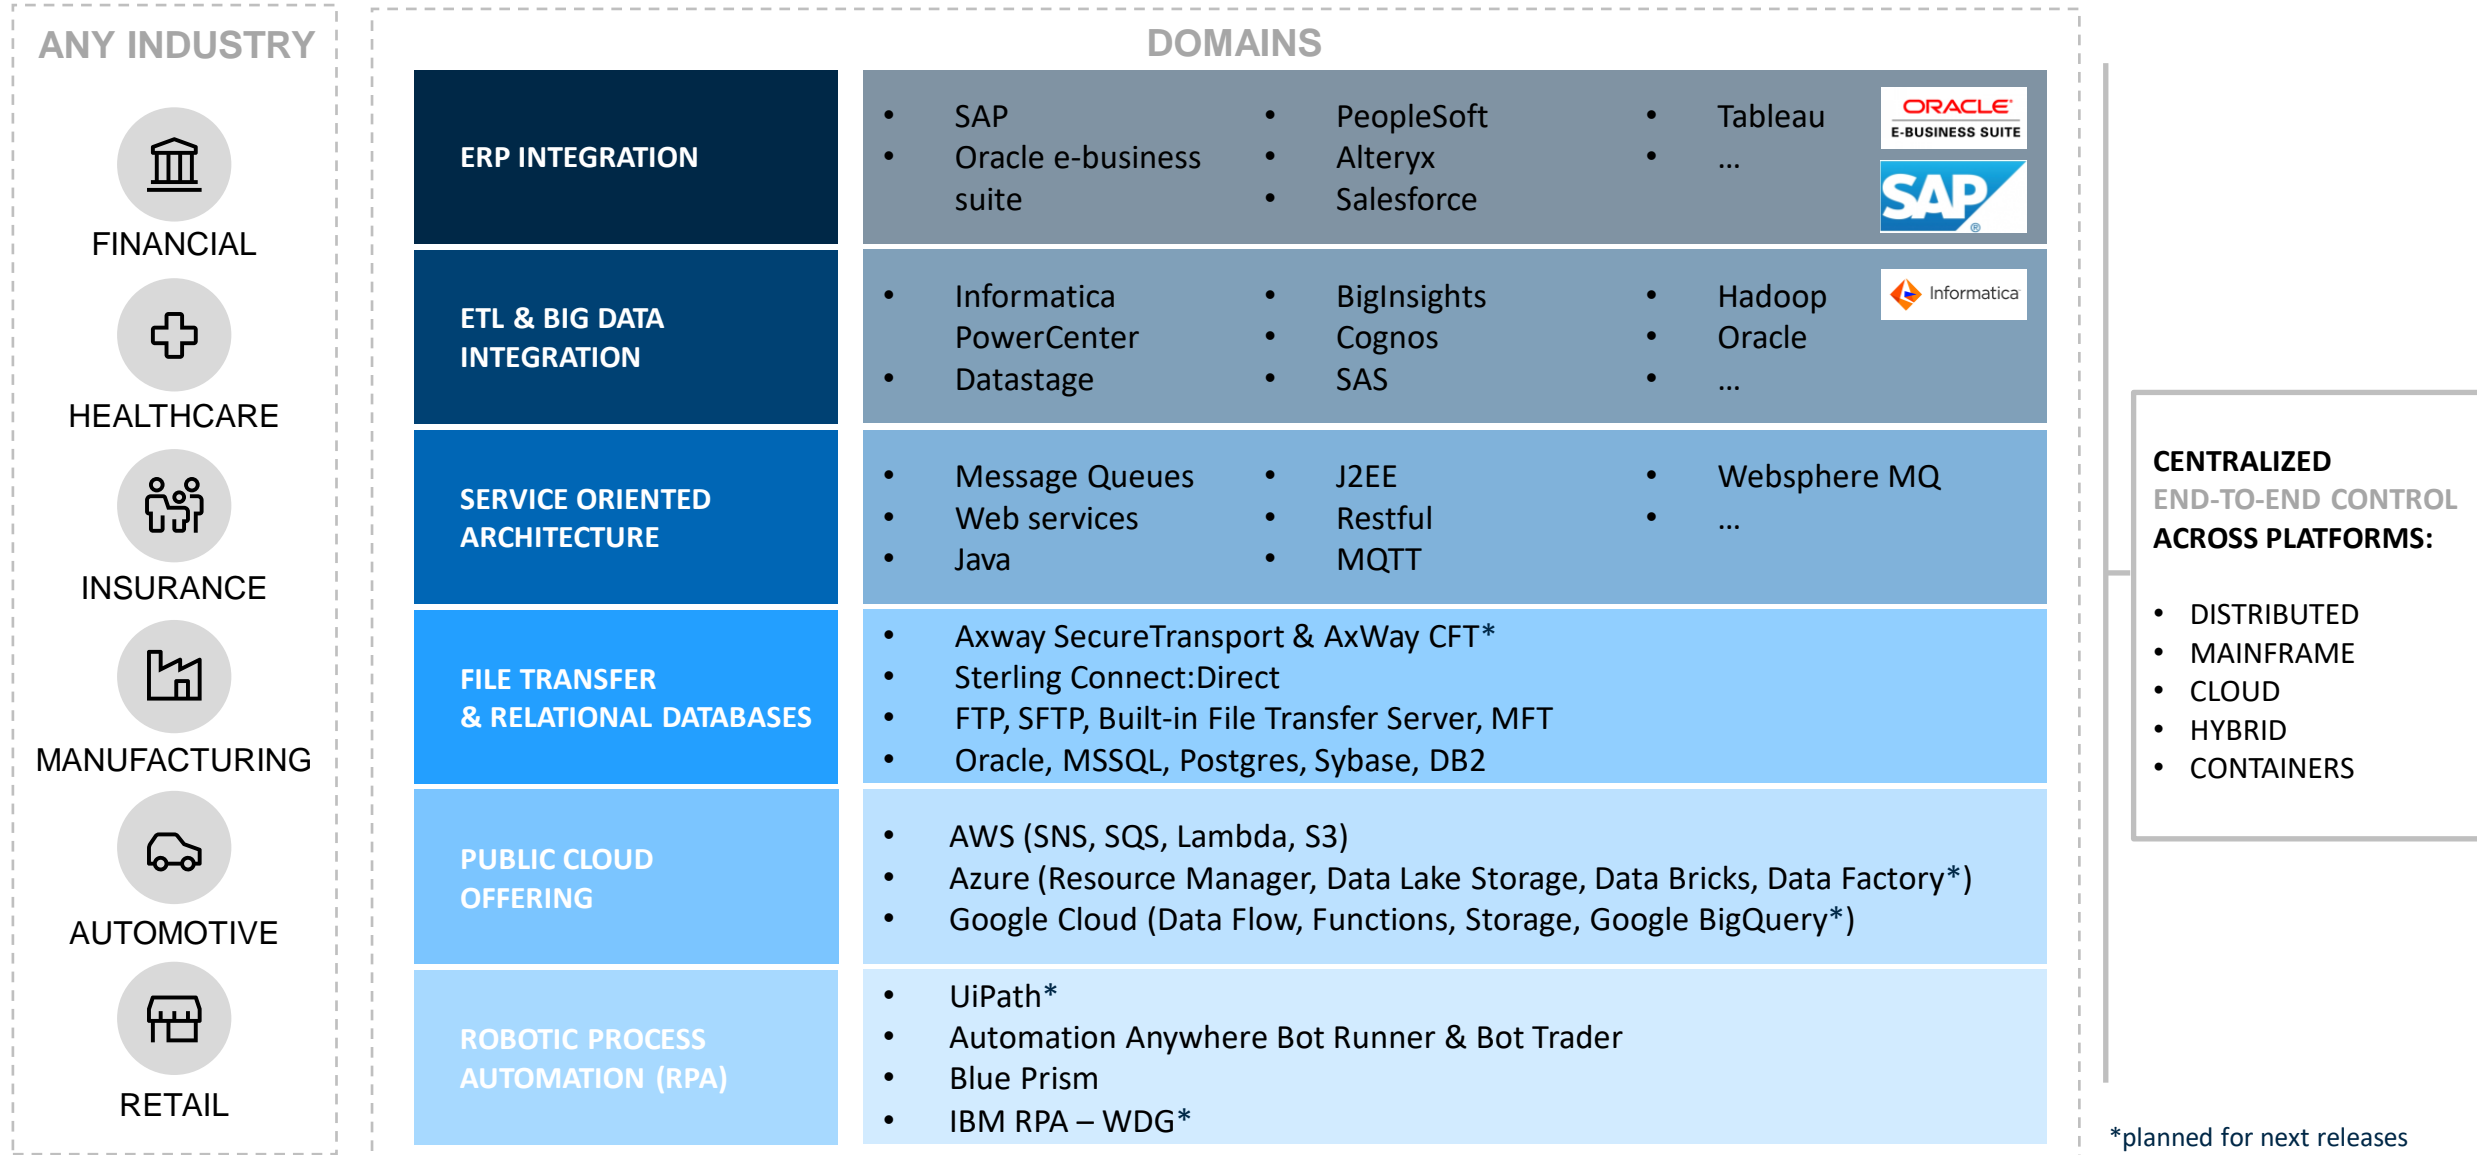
ANY INDUSTRY

FINANCIAL

HEALTHCARE

INSURANCE

MANUFACTURING

AUTOMOTIVE

RETAIL

DOMAINS

ERP INTEGRATION

- SAP
- Oracle e-business suite
- PeopleSoft
- Alteryx
- Salesforce
- Tableau
- ...

ORACLE E-BUSINESS SUITE

SAP

ETL & BIG DATA INTEGRATION

- Informatica PowerCenter
- Datastage
- BigInsights
- Cognos
- SAS
- Hadoop
- Oracle
- ...

Informatica

SERVICE ORIENTED ARCHITECTURE

- Message Queues
- Web services
- Java
- J2EE
- Restful
- MQTT
- Websphere MQ
- ...

FILE TRANSFER & RELATIONAL DATABASES

- Axway SecureTransport & AxWay CFT*
- Sterling Connect:Direct
- FTP, SFTP, Built-in File Transfer Server, MFT
- Oracle, MSSQL, Postgres, Sybase, DB2

PUBLIC CLOUD OFFERING

- AWS (SNS, SQS, Lambda, S3)
- Azure (Resource Manager, Data Lake Storage, Data Bricks, Data Factory*)
- Google Cloud (Data Flow, Functions, Storage, Google BigQuery*)

ROBOTIC PROCESS AUTOMATION (RPA)

- UiPath*
- Automation Anywhere Bot Runner & Bot Trader
- Blue Prism
- IBM RPA – WDG*

CENTRALIZED END-TO-END CONTROL ACROSS PLATFORMS:

- DISTRIBUTED
- MAINFRAME
- CLOUD
- HYBRID
- CONTAINERS

*planned for next releases